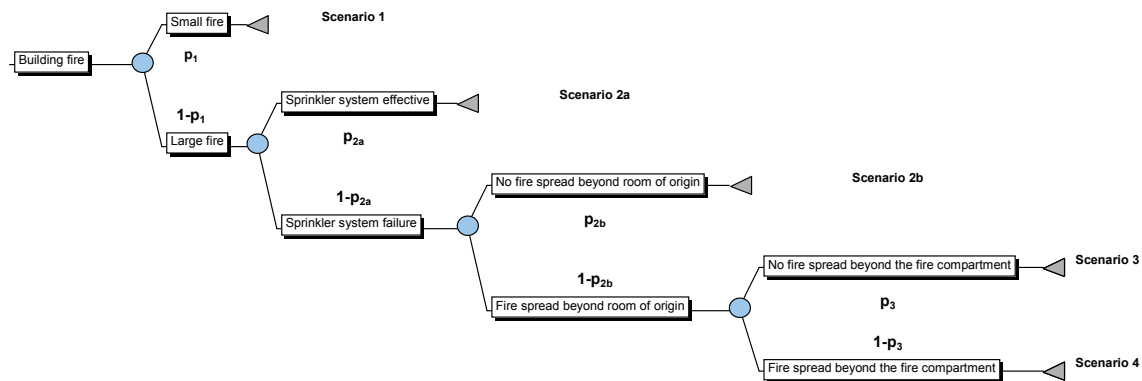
Building fire

Small fire

Scenario 1

$p_1$

$1-p_1$

Large fire

Sprinkler system effective

Scenario 2a

$p_{2a}$

$1-p_{2a}$

Sprinkler system failure

No fire spread beyond room of origin

Scenario 2b

$p_{2b}$

$1-p_{2b}$

Fire spread beyond room of origin

No fire spread beyond the fire compartment

Scenario 3

$p_3$

$1-p_3$

Fire spread beyond the fire compartment

Scenario 4